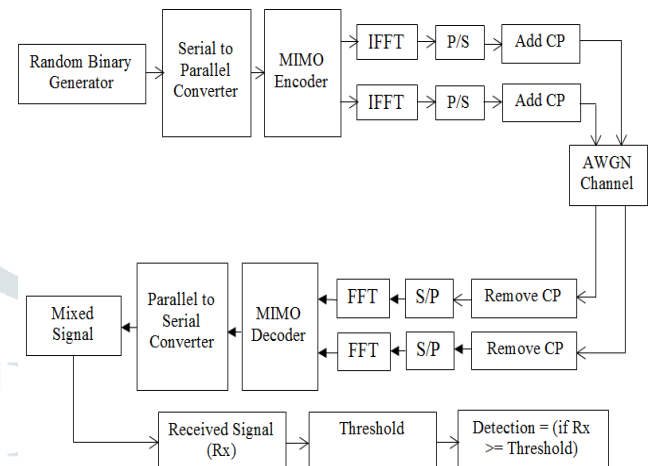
Random Binary Generator

Serial to Parallel Converter

MIMO Encoder

IFFT

P/S

Add CP

IFFT

P/S

Add CP

AWGN Channel

Remove CP

S/P

FFT

Remove CP

S/P

FFT

MIMO Decoder

Parallel to Serial Converter

Mixed Signal

Received Signal (Rx)

Threshold

Detection = (if Rx >= Threshold)